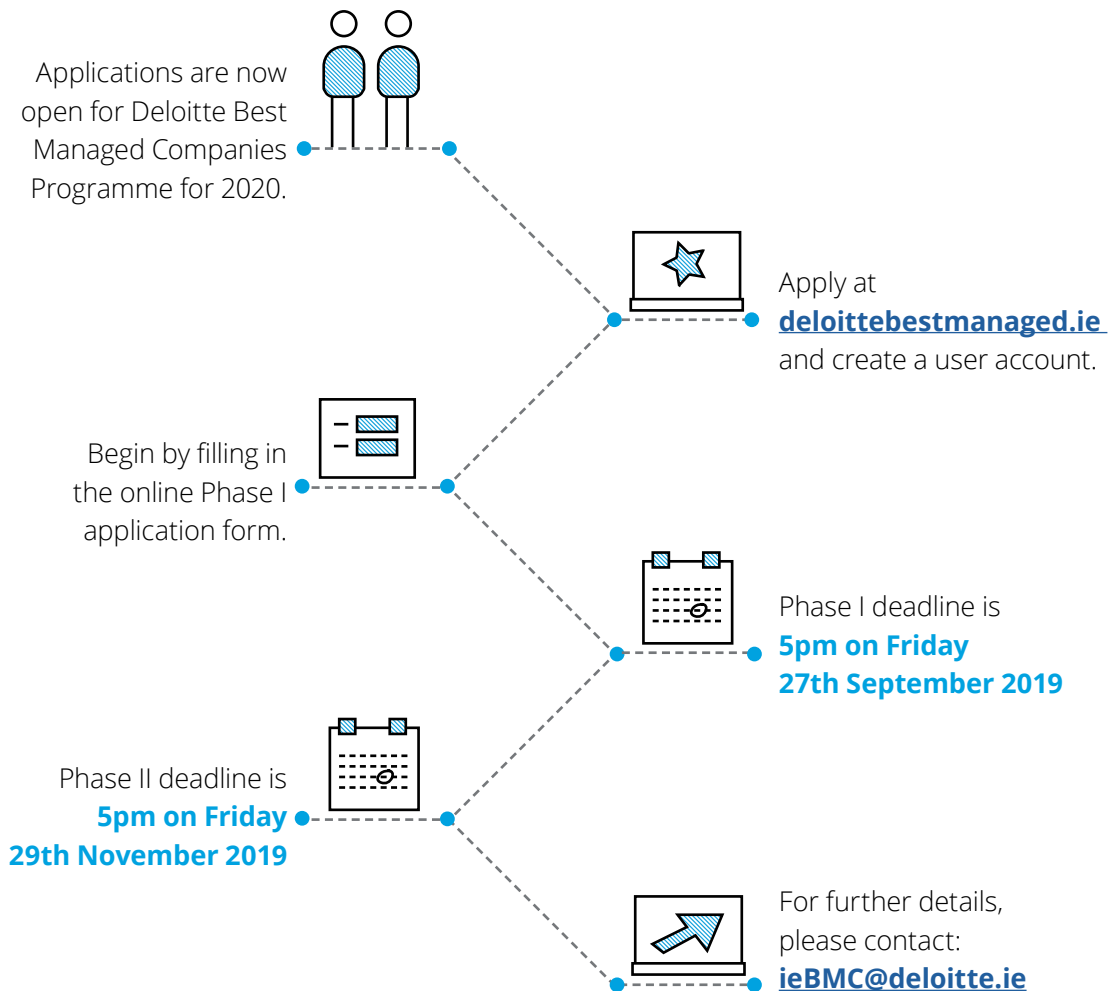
Applications are now open for Deloitte Best Managed Companies Programme for 2020.

Apply at **deloittebestmanaged.ie** and create a user account.

Begin by filling in the online Phase I application form.

Phase I deadline is **5pm on Friday 27th September 2019**

Phase II deadline is **5pm on Friday 29th November 2019**

For further details, please contact: **ieBMC@deloitte.ie**